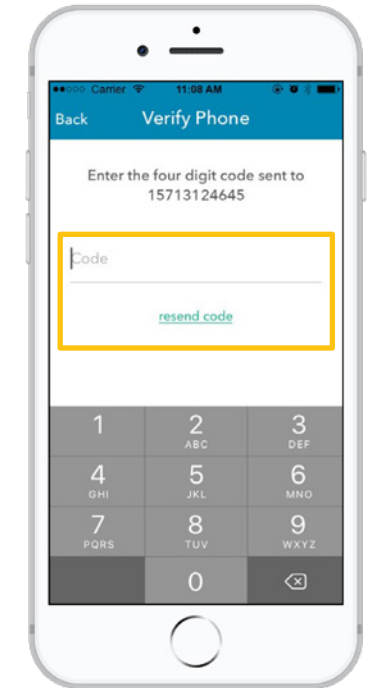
●●○○○ Carrier 11:08 AM

Back Verify Phone

Enter the four digit code sent to 15713124645

Code

resend code

| 1 | 2 ABC | 3 DEF |
|---|---|---|
| 4 GHI | 5 JKL | 6 MNO |
| 7 PQRS | 8 TUV | 9 WXYZ |
| | 0 | |